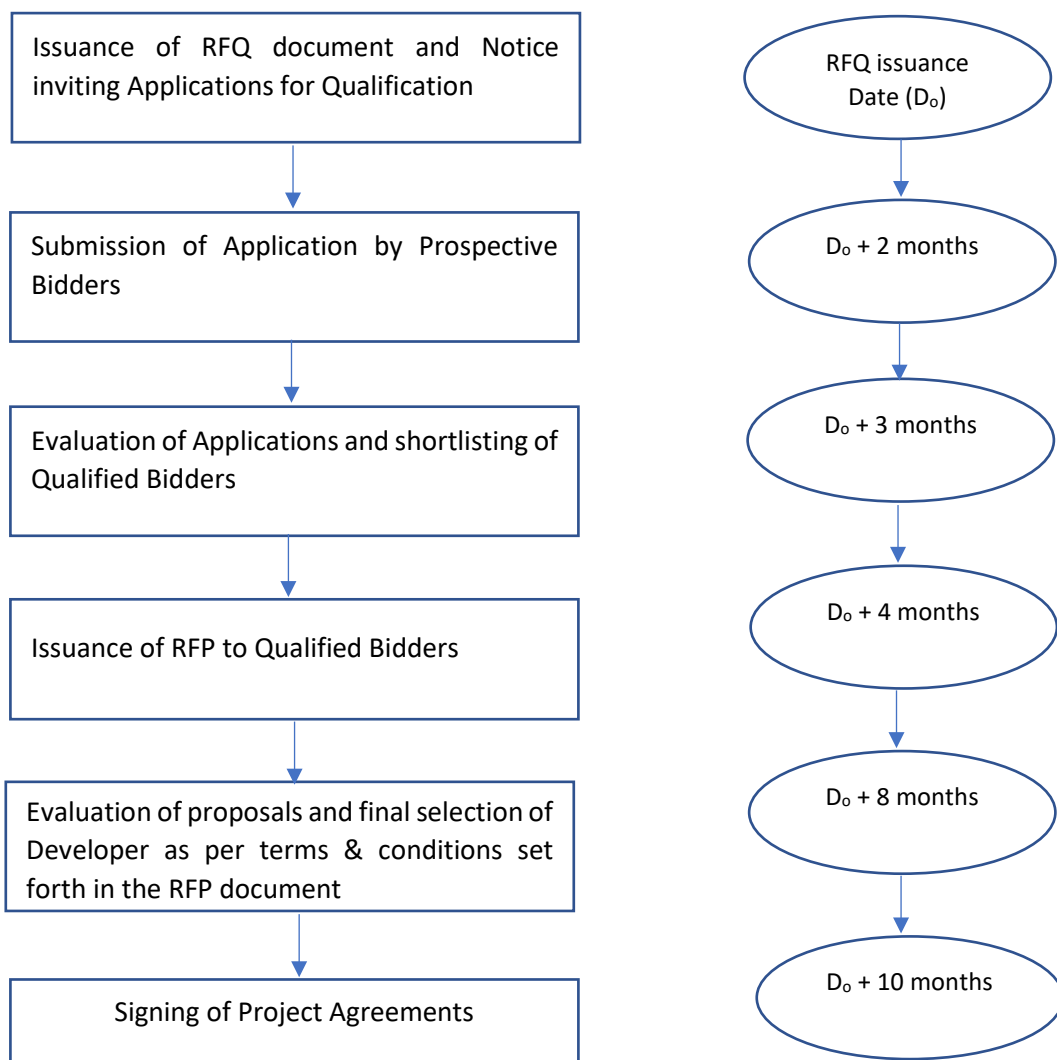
Issuance of RFQ document and Notice inviting Applications for Qualification

Submission of Application by Prospective Bidders

Evaluation of Applications and shortlisting of Qualified Bidders

Issuance of RFP to Qualified Bidders

Evaluation of proposals and final selection of Developer as per terms & conditions set forth in the RFP document

Signing of Project Agreements

RFQ issuance Date ($D_o$)

$D_o$ + 2 months

$D_o$ + 3 months

$D_o$ + 4 months

$D_o$ + 8 months

$D_o$ + 10 months